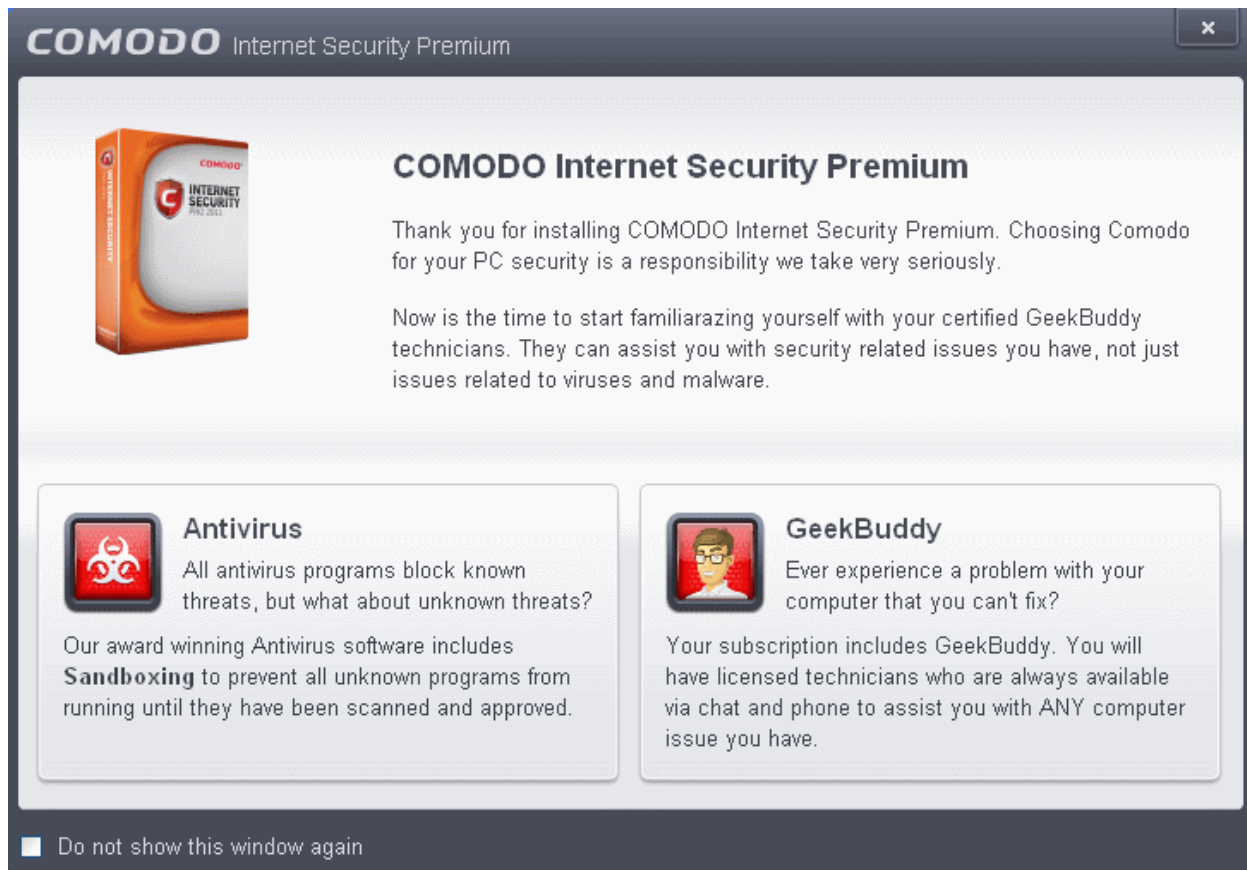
COMODO Internet Security Premium

×

COMODO
INTERNET SECURITY
PRO 2011

COMODO Internet Security Premium

Thank you for installing COMODO Internet Security Premium. Choosing Comodo for your PC security is a responsibility we take very seriously.

Now is the time to start familiarazing yourself with your certified GeekBuddy technicians. They can assist you with security related issues you have, not just issues related to viruses and malware.

Antivirus

All antivirus programs block known threats, but what about unknown threats?

Our award winning Antivirus software includes **Sandboxing** to prevent all unknown programs from running until they have been scanned and approved.

GeekBuddy

Ever experience a problem with your computer that you can't fix?

Your subscription includes GeekBuddy. You will have licensed technicians who are always available via chat and phone to assist you with ANY computer issue you have.

Do not show this window again